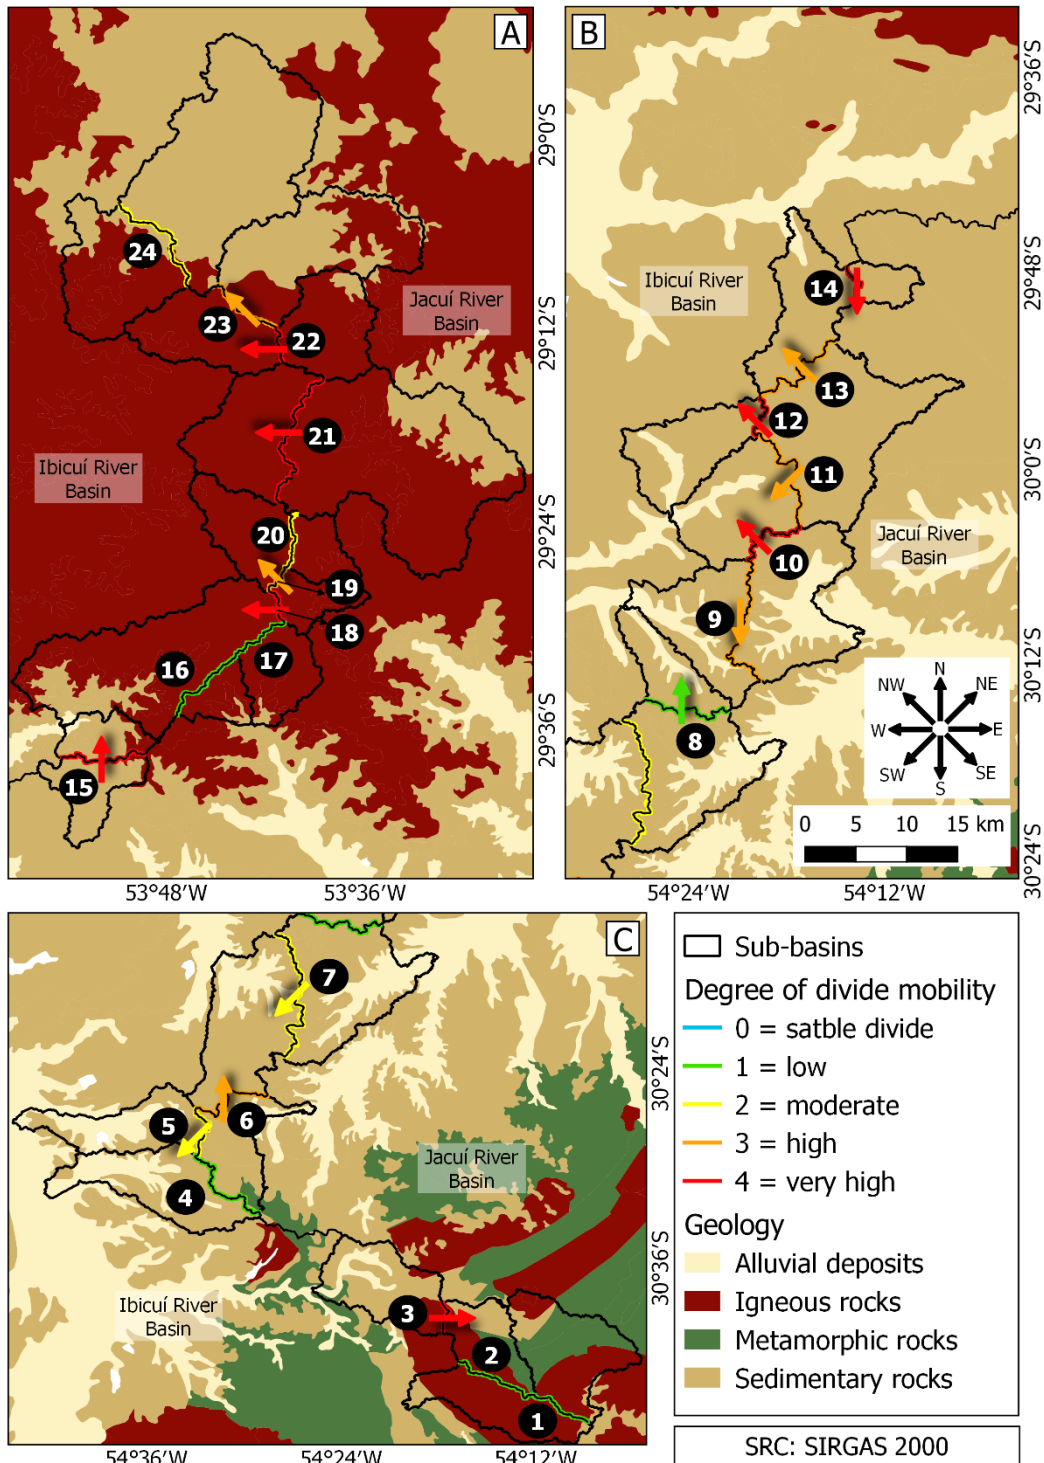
A

Jacuí River Basin

Ibicuí River Basin

24
23
22
21
20
19
18
17
16
15

29°0'S
29°12'S
29°24'S
29°36'S

53°48'W
53°36'W

B

Ibicuí River Basin

Jacuí River Basin

14
13
12
11
10
9
8

N
NW
NE
W
E
SW
SE
S

0 5 10 15 km

29°36'S
29°48'S
30°0'S
30°12'S
30°24'S

54°24'W
54°12'W

C

Jacuí River Basin

Ibicuí River Basin

7
6
5
4
3
2
1

30°24'S
30°36'S

54°36'W
54°24'W
54°12'W

Sub-basins
Degree of divide mobility
0 = satble divide
1 = low
2 = moderate
3 = high
4 = very high
Geology
Alluvial deposits
Igneous rocks
Metamorphic rocks
Sedimentary rocks

SRC: SIRGAS 2000